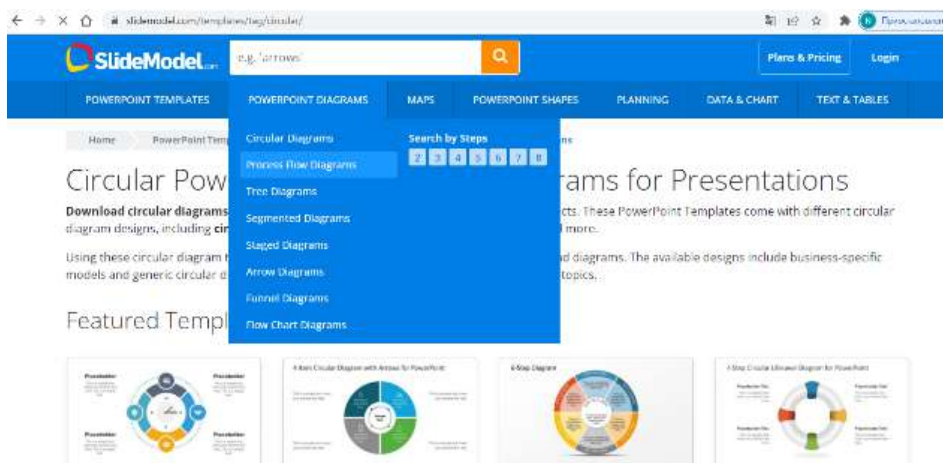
slidemodel.com/templates/tag/circular/

SlideModel.com

e.g. 'arrows'

Plans & Pricing

Login

POWERPOINT TEMPLATES

POWERPOINT DIAGRAMS

MAPS

POWERPOINT SHAPES

PLANNING

DATA & CHART

TEXT & TABLES

Circular Diagrams

Process Flow Diagrams

Tree Diagrams

Segmented Diagrams

Staged Diagrams

Arrow Diagrams

Funnel Diagrams

Flow Chart Diagrams

Search by Steps

2 3 4 5 6 7 8

Home

PowerPoint Temp

Circular Pow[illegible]rams for Presentations

Download circular diagrams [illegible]cts. These PowerPoint Templates come with different circular diagram designs, including cir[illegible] more.

Using these circular diagram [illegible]d diagrams. The available designs include business-specific models and generic circular d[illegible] topics.

Featured Templ

4 Item Circular Diagram with Arrows for PowerPoint

6-Step Diagram

4 Step Circular Lifesaver Diagram for PowerPoint